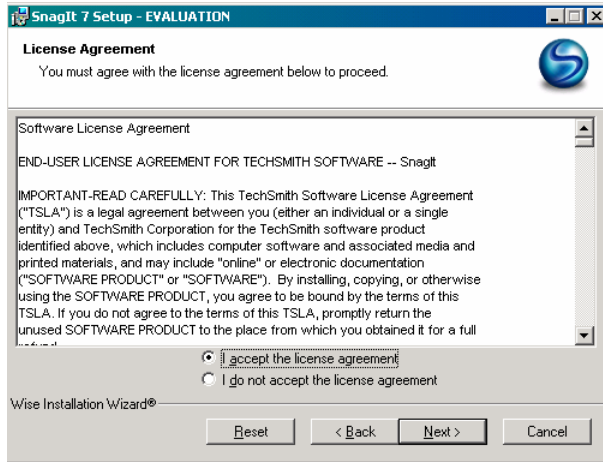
SnagIt 7 Setup - EVALUATION

License Agreement

You must agree with the license agreement below to proceed.

Software License Agreement

END-USER LICENSE AGREEMENT FOR TECHSMITH SOFTWARE -- SnagIt

IMPORTANT-READ CAREFULLY: This TechSmith Software License Agreement ("TSLA") is a legal agreement between you (either an individual or a single entity) and TechSmith Corporation for the TechSmith software product identified above, which includes computer software and associated media and printed materials, and may include "online" or electronic documentation ("SOFTWARE PRODUCT" or "SOFTWARE"). By installing, copying, or otherwise using the SOFTWARE PRODUCT, you agree to be bound by the terms of this TSLA. If you do not agree to the terms of this TSLA, promptly return the unused SOFTWARE PRODUCT to the place from which you obtained it for a full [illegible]

I accept the license agreement

I do not accept the license agreement

Wise Installation Wizard®

Reset

< Back

Next >

Cancel